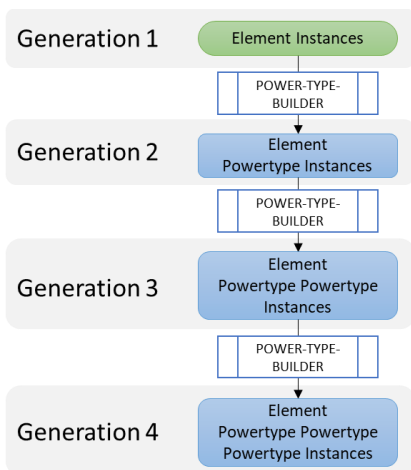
Generation 1

Element Instances

POWER-TYPE-BUILDER

Generation 2

Element Powertype Instances

POWER-TYPE-BUILDER

Generation 3

Element Powertype Powertype Instances

POWER-TYPE-BUILDER

Generation 4

Element Powertype Powertype Powertype Instances